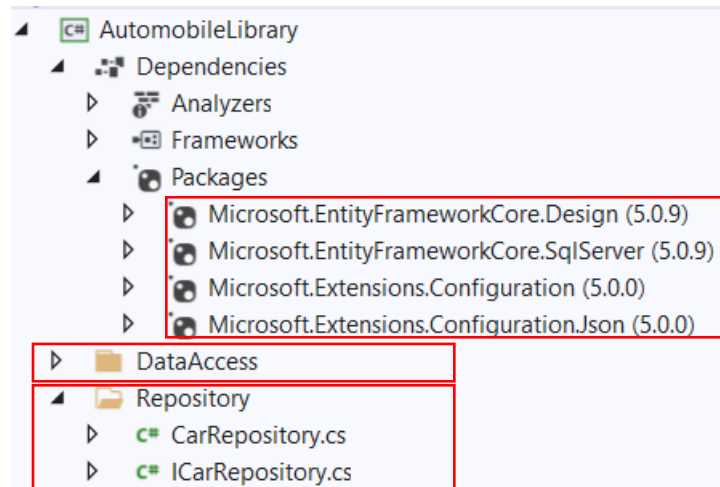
C# AutomobileLibrary
Dependencies
Analyzers
Frameworks
Packages
Microsoft.EntityFrameworkCore.Design (5.0.9)
Microsoft.EntityFrameworkCore.SqlServer (5.0.9)
Microsoft.Extensions.Configuration (5.0.0)
Microsoft.Extensions.Configuration.Json (5.0.0)
DataAccess
Repository
C# CarRepository.cs
C# ICarRepository.cs